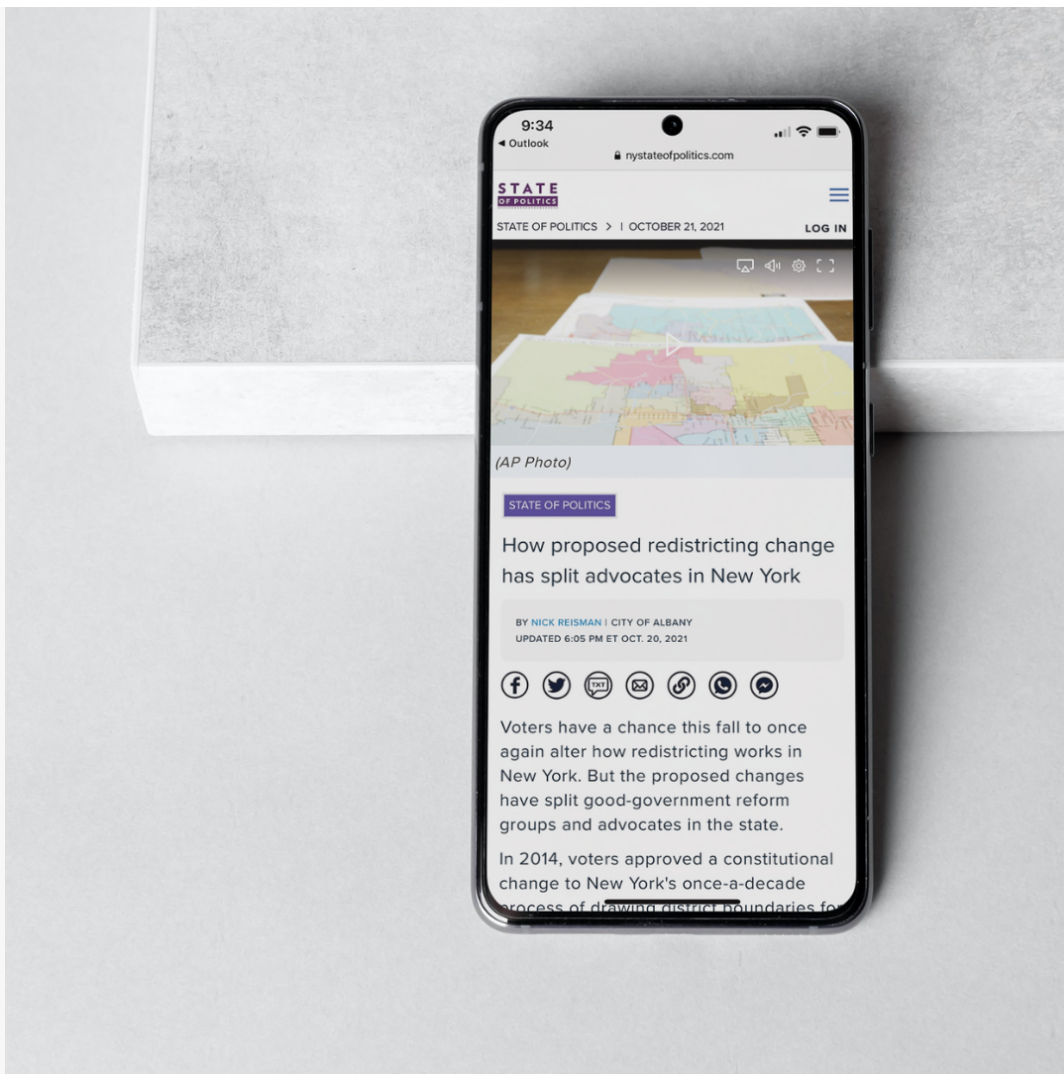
9:34
◂ Outlook
nystateofpolitics.com

STATE
OF POLITICS

STATE OF POLITICS > | OCTOBER 21, 2021
LOG IN

(AP Photo)

STATE OF POLITICS

How proposed redistricting change has split advocates in New York

BY NICK REISMAN | CITY OF ALBANY
UPDATED 6:05 PM ET OCT. 20, 2021

Voters have a chance this fall to once again alter how redistricting works in New York. But the proposed changes have split good-government reform groups and advocates in the state.

In 2014, voters approved a constitutional change to New York's once-a-decade process of drawing district boundaries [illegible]